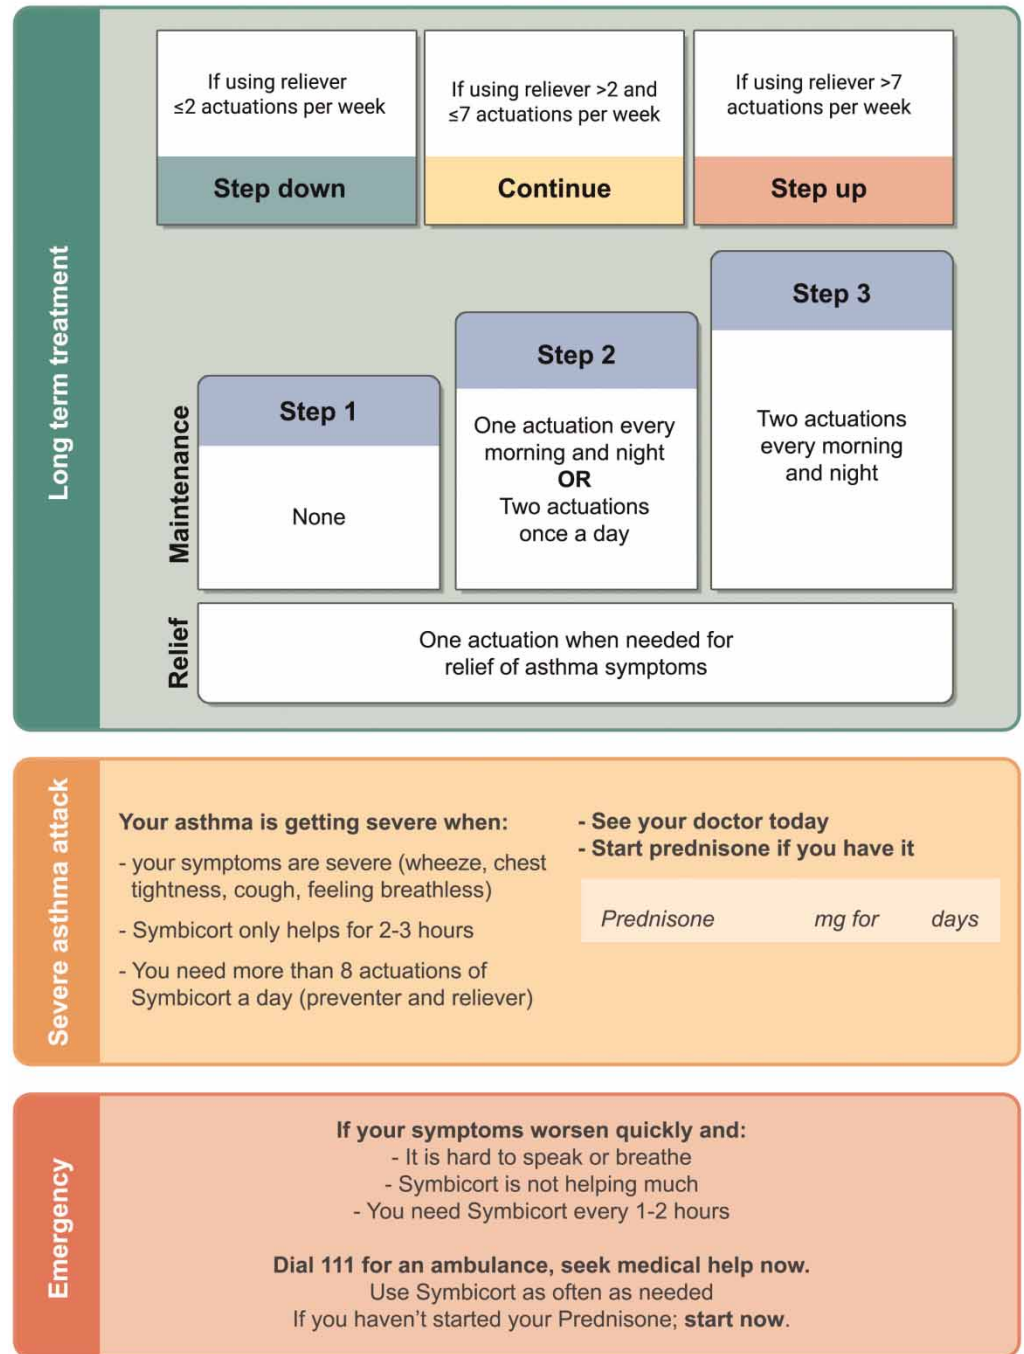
Long term treatment

If using reliever ≤2 actuations per week

Step down

If using reliever >2 and ≤7 actuations per week

Continue

If using reliever >7 actuations per week

Step up

Maintenance

Step 1

None

Step 2

One actuation every morning and night
OR
Two actuations once a day

Step 3

Two actuations every morning and night

Relief

One actuation when needed for relief of asthma symptoms

Severe asthma attack

Your asthma is getting severe when:

- your symptoms are severe (wheeze, chest tightness, cough, feeling breathless)

- Symbicort only helps for 2-3 hours

- You need more than 8 actuations of Symbicort a day (preventer and reliever)

- See your doctor today
- Start prednisone if you have it

Prednisone mg for days

Emergency

If your symptoms worsen quickly and:
- It is hard to speak or breathe
- Symbicort is not helping much
- You need Symbicort every 1-2 hours

Dial 111 for an ambulance, seek medical help now.
Use Symbicort as often as needed
If you haven't started your Prednisone; start now.